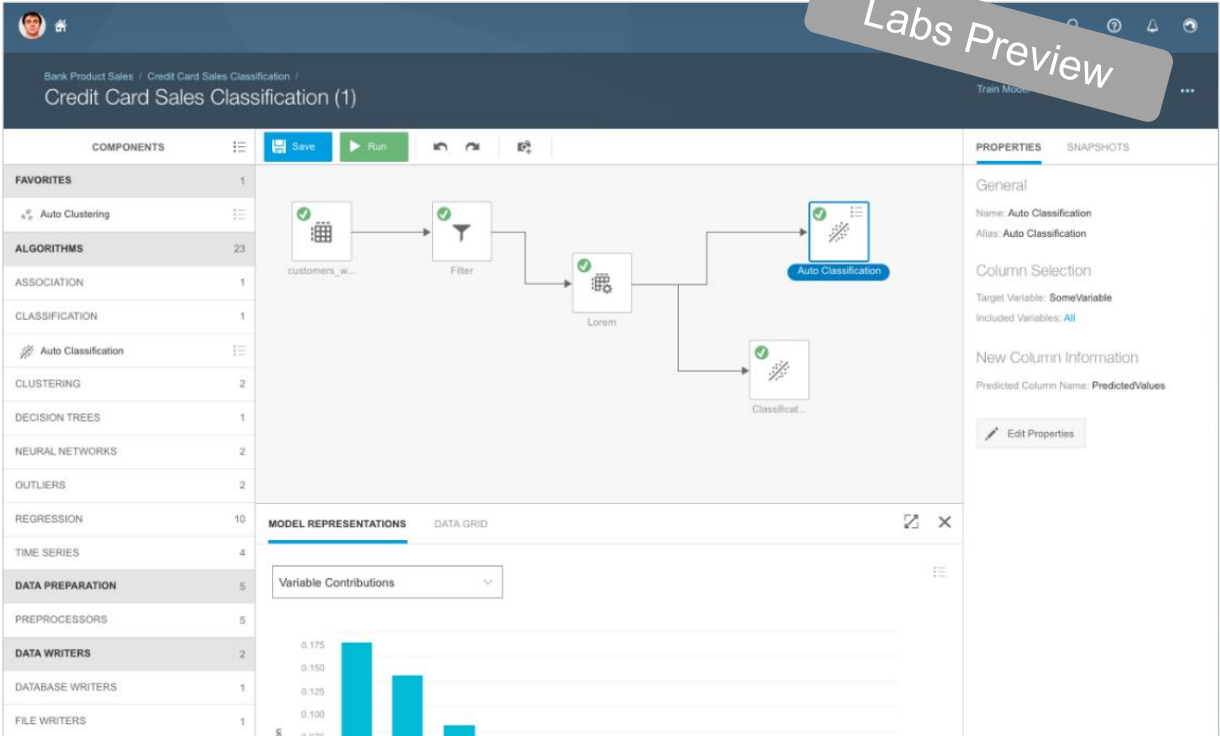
Labs Preview

Bank Product Sales / Credit Card Sales Classification /

Credit Card Sales Classification (1)

Train Mode

COMPONENTS

FAVORITES 1

Auto Clustering

ALGORITHMS 23

ASSOCIATION 1

CLASSIFICATION 1

Auto Classification

CLUSTERING 2

DECISION TREES 1

NEURAL NETWORKS 2

OUTLIERS 2

REGRESSION 10

TIME SERIES 4

DATA PREPARATION 5

PREPROCESSORS 5

DATA WRITERS 2

DATABASE WRITERS 1

FILE WRITERS 1

Save Run

customers_w...

Filter

Lorem

Auto Classification

Classificat...

MODEL REPRESENTATIONS DATA GRID

Variable Contributions

0.175
0.150
0.125
0.100

PROPERTIES SNAPSHOTS

General

Name: Auto Classification

Alias: Auto Classification

Column Selection

Target Variable: SomeVariable

Included Variables: All

New Column Information

Predicted Column Name: PredictedValues

Edit Properties